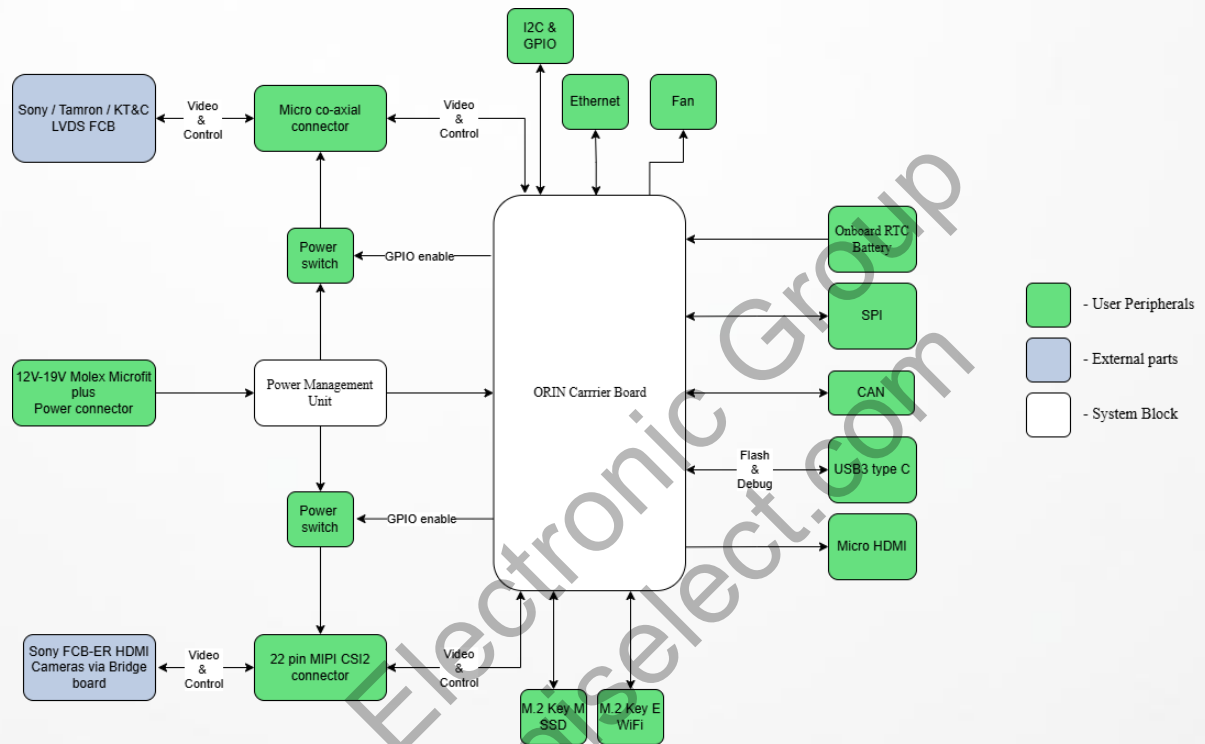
I2C & GPIO

Ethernet

Fan

Sony / Tamron / KT&C LVDS FCB

Video & Control

Micro co-axial connector

Video & Control

Power switch

GPIO enable

Onboard RTC Battery

SPI

- User Peripherals

- External parts

- System Block

12V-19V Molex Microfit plus Power connector

Power Management Unit

ORIN Carrrier Board

CAN

Flash & Debug

USB3 type C

Power switch

GPIO enable

Micro HDMI

Sony FCB-ER HDMI Cameras via Bridge board

Video & Control

22 pin MIPI CSI2 connector

Video & Control

M.2 Key M SSD

M.2 Key E WiFi

Electronic Group
aiselect.com